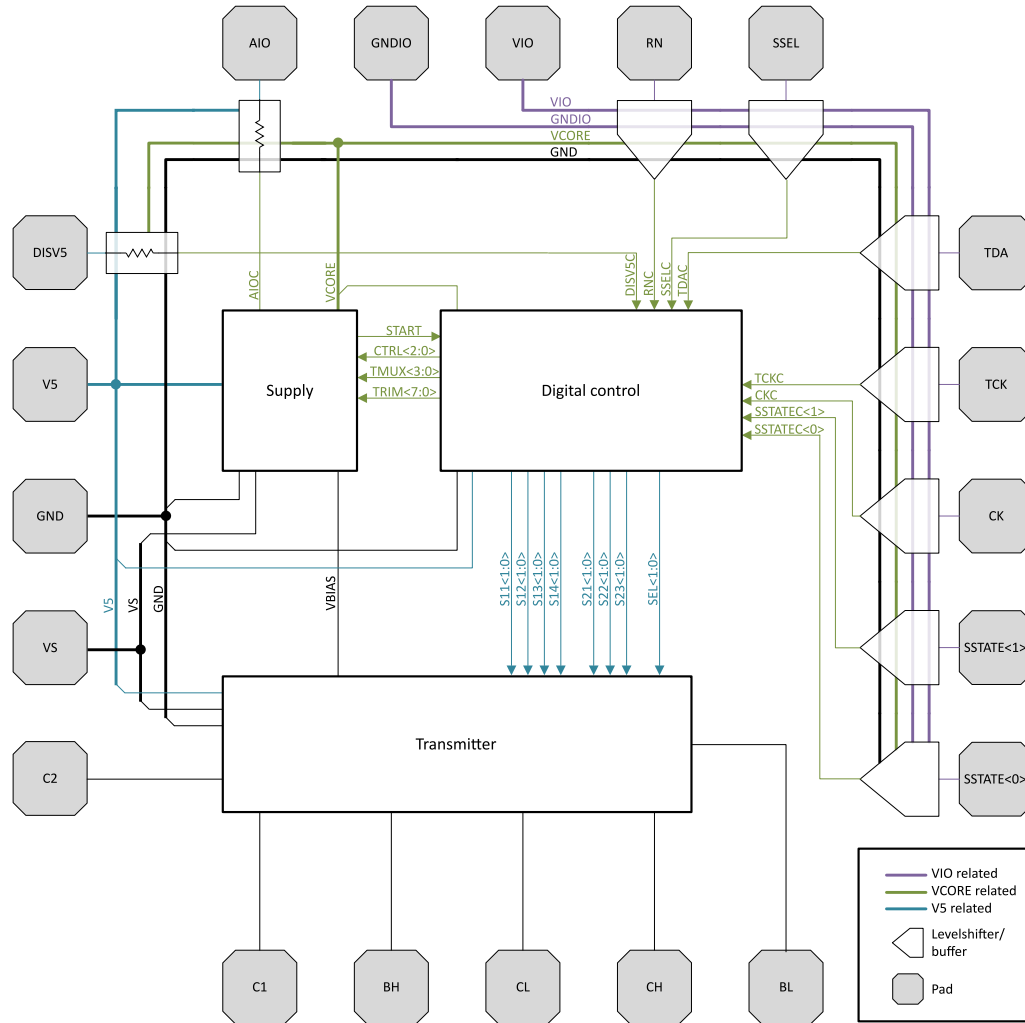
AIO
GNDIO
VIO
RN
SSEL
VIO
GNDIO
VCORE
GND
DISV5
TDA
AIOC
VCORE
DISV5C
RNC
SSELC
TDAC
START
CTRL<2:0>
TMUX<3:0>
TRIM<7:0>
V5
Supply
Digital control
TCKC
TCK
CKC
SSTATEC<1>
SSTATEC<0>
GND
CK
V5
VS
GND
VBIAS
S11<1:0>
S12<1:0>
S13<1:0>
S14<1:0>
S21<1:0>
S22<1:0>
S23<1:0>
SEL<1:0>
VS
SSTATE<1>
Transmitter
C2
SSTATE<0>
VIO related
VCORE related
V5 related
Levelshifter/ buffer
Pad
C1
BH
CL
CH
BL